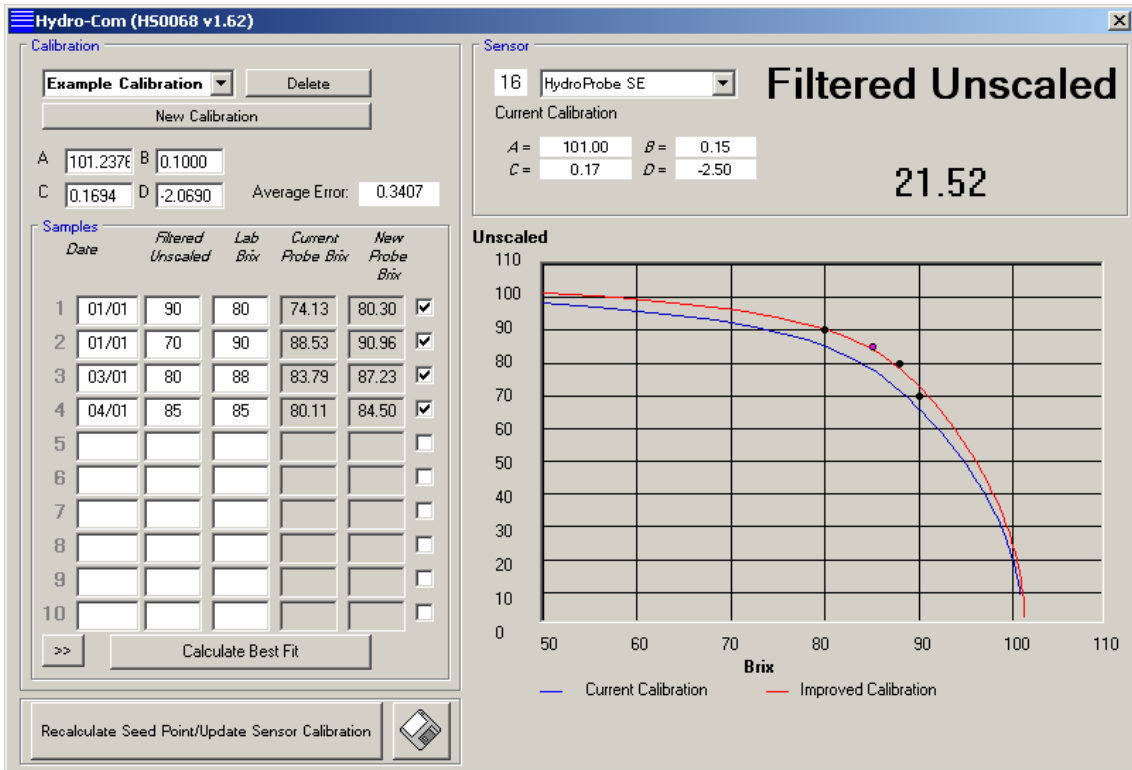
Hydro-Com (HS0068 v1.62)

Calibration

Example Calibration
Delete
New Calibration

A 101.2376 B 0.1000
C 0.1694 D -2.0690 Average Error: 0.3407

Samples

| | Date | Filtered Unscaled | Lab Brix | Current Probe Brix | New Probe Brix | |
|---|---|---|---|---|---|---|
| 1 | 01/01 | 90 | 80 | 74.13 | 80.30 | ☑ |
| 2 | 01/01 | 70 | 90 | 88.53 | 90.96 | ☑ |
| 3 | 03/01 | 80 | 88 | 83.79 | 87.23 | ☑ |
| 4 | 04/01 | 85 | 85 | 80.11 | 84.50 | ☑ |
| 5 | | | | | | ☐ |
| 6 | | | | | | ☐ |
| 7 | | | | | | ☐ |
| 8 | | | | | | ☐ |
| 9 | | | | | | ☐ |
| 10 | | | | | | ☐ |

>>
Calculate Best Fit

Recalculate Seed Point/Update Sensor Calibration

Sensor

16 HydroProbe SE
Current Calibration
A = 101.00 B = 0.15
C = 0.17 D = -2.50

Filtered Unscaled
21.52

Unscaled
110 100 90 80 70 60 50 40 30 20 10 0
50 60 70 80 90 100 110
Brix

Current Calibration
Improved Calibration